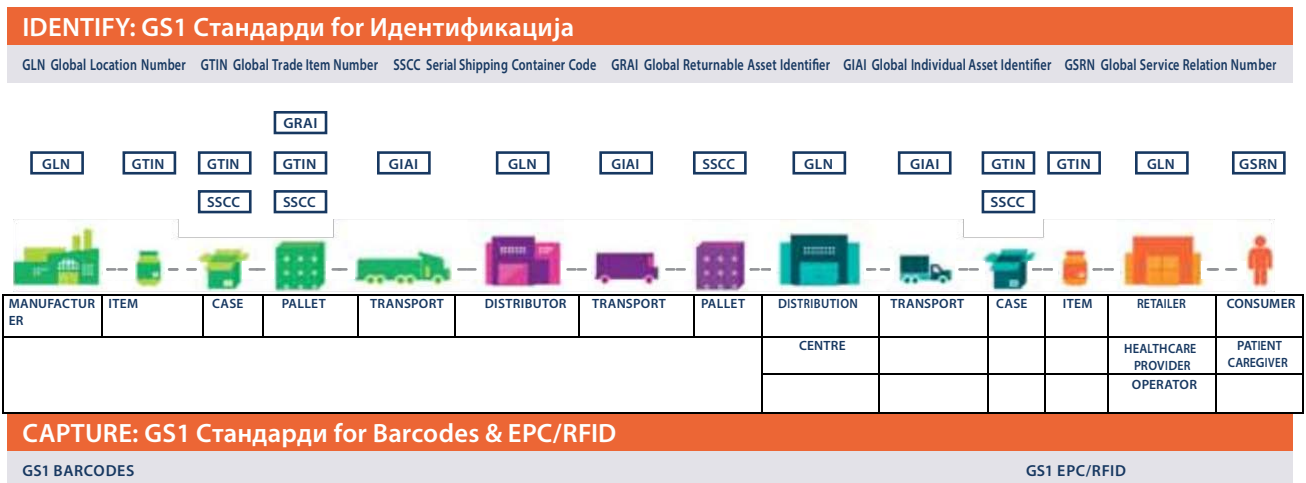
IDENTIFY: GS1 Стандарди for Идентификација

GLN Global Location Number GTIN Global Trade Item Number SSCC Serial Shipping Container Code GRAI Global Returnable Asset Identifier GIAI Global Individual Asset Identifier GSRN Global Service Relation Number

GRAI

GLN GTIN GTIN GTIN GIAI GLN GIAI SSCC GLN GIAI GTIN GTIN GLN GSRN

SSCC SSCC SSCC

| MANUFACTURER | ITEM | CASE | PALLET | TRANSPORT | DISTRIBUTOR | TRANSPORT | PALLET | DISTRIBUTION | TRANSPORT | CASE | ITEM | RETAILER | CONSUMER |
|---|---|---|---|---|---|---|---|---|---|---|---|---|---|
| | | | | | | | | CENTRE | | | | HEALTHCARE PROVIDER | PATIENT CAREGIVER |
| | | | | | | | | | | | | OPERATOR | |

CAPTURE: GS1 Стандарди for Barcodes & EPC/RFID

GS1 BARCODES

GS1 EPC/RFID